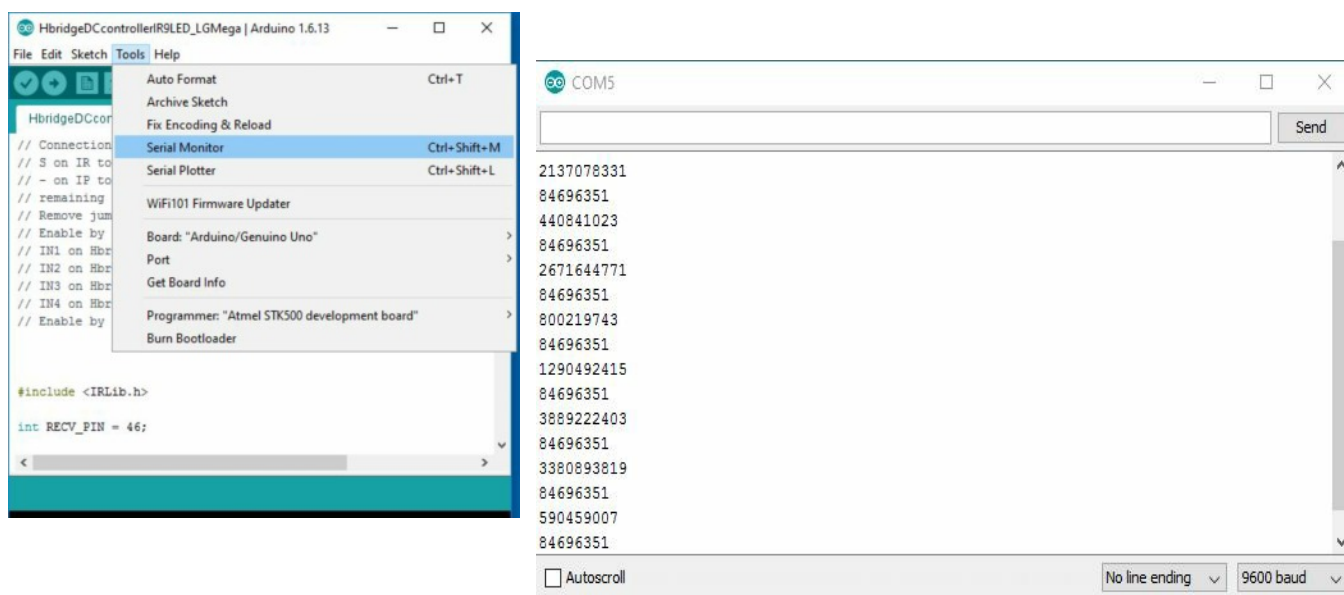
HbridgeDCcontrollerIR9LED_LGMega | Arduino 1.6.13

File Edit Sketch Tools Help

HbridgeDCcon

// Connection
// S on IR to
// - on IP to
// remaining
// Remove jum
// Enable by
// IN1 on Hbr
// IN2 on Hbr
// IN3 on Hbr
// IN4 on Hbr
// Enable by

#include <IRLib.h>

int RECV_PIN = 46;

Auto Format Ctrl+T
Archive Sketch
Fix Encoding & Reload
Serial Monitor Ctrl+Shift+M
Serial Plotter Ctrl+Shift+L
WiFi101 Firmware Updater
Board: "Arduino/Genuino Uno"
Port
Get Board Info
Programmer: "Atmel STK500 development board"
Burn Bootloader

COM5

Send

2137078331
84696351
440841023
84696351
2671644771
84696351
800219743
84696351
1290492415
84696351
3889222403
84696351
3380893819
84696351
590459007
84696351

Autoscroll

No line ending

9600 baud